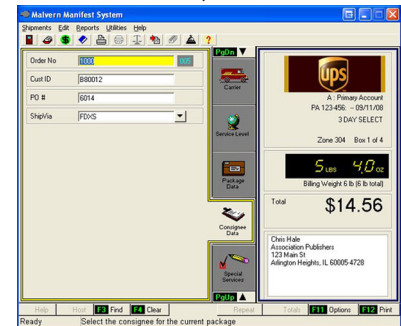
Malvern Manifest System

Shipments Edit Reports Utilities Help

PgDn

Order No 1000

Cust ID B80012

PO # 6014

ShipVia FDXS

Carrier

Service Level

Package Data

Consignee Data

Special Services

PgUp

UPS

A : Primary Account
PA 123-456 - 09/11/08
3 DAY SELECT

Zone 304 Box 1 of 4

5 LBS 4.0 OZ

Billing Weight 6 lb (6 lb total)

Total $14.56

Chris Hale
Association Publishers
123 Main St
Arlington Heights, IL 60005-4728

Help Hold F3 Find F4 Clear Repeat Totals F11 Options F12 Print

Ready Select the consignee for the current package